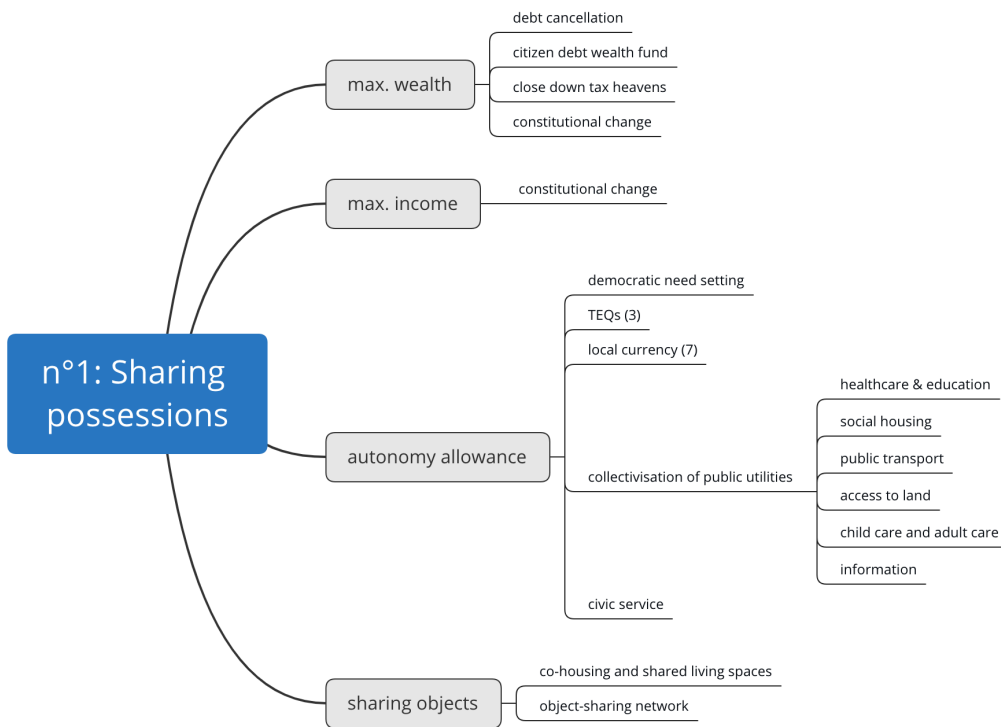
n°1: Sharing possessions

max. wealth

debt cancellation

citizen debt wealth fund

close down tax heavens

constitutional change

max. income

constitutional change

autonomy allowance

democratic need setting

TEQs (3)

local currency (7)

collectivisation of public utilities

healthcare & education

social housing

public transport

access to land

child care and adult care

information

civic service

sharing objects

co-housing and shared living spaces

object-sharing network